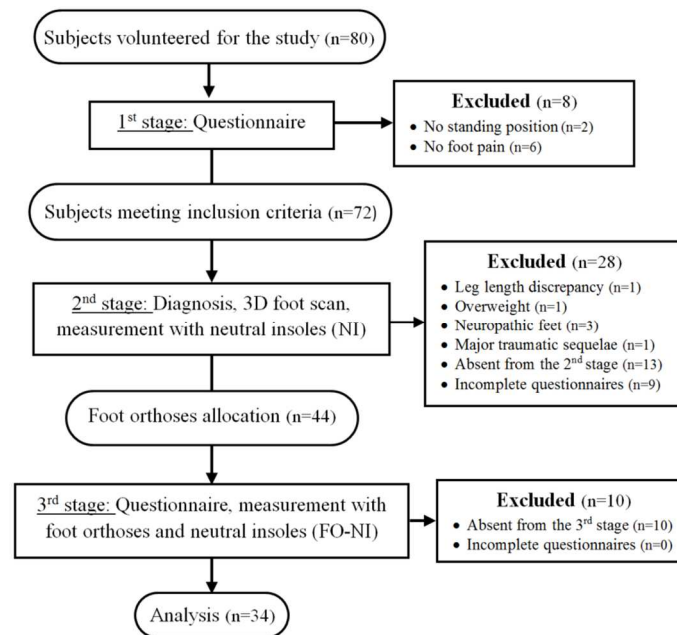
Subjects volunteered for the study (n=80)

1$^{st}$ stage: Questionnaire

Excluded (n=8)
• No standing position (n=2)
• No foot pain (n=6)

Subjects meeting inclusion criteria (n=72)

2$^{nd}$ stage: Diagnosis, 3D foot scan, measurement with neutral insoles (NI)

Excluded (n=28)
• Leg length discrepancy (n=1)
• Overweight (n=1)
• Neuropathic feet (n=3)
• Major traumatic sequelae (n=1)
• Absent from the 2$^{nd}$ stage (n=13)
• Incomplete questionnaires (n=9)

Foot orthoses allocation (n=44)

3$^{rd}$ stage: Questionnaire, measurement with foot orthoses and neutral insoles (FO-NI)

Excluded (n=10)
• Absent from the 3$^{rd}$ stage (n=10)
• Incomplete questionnaires (n=0)

Analysis (n=34)